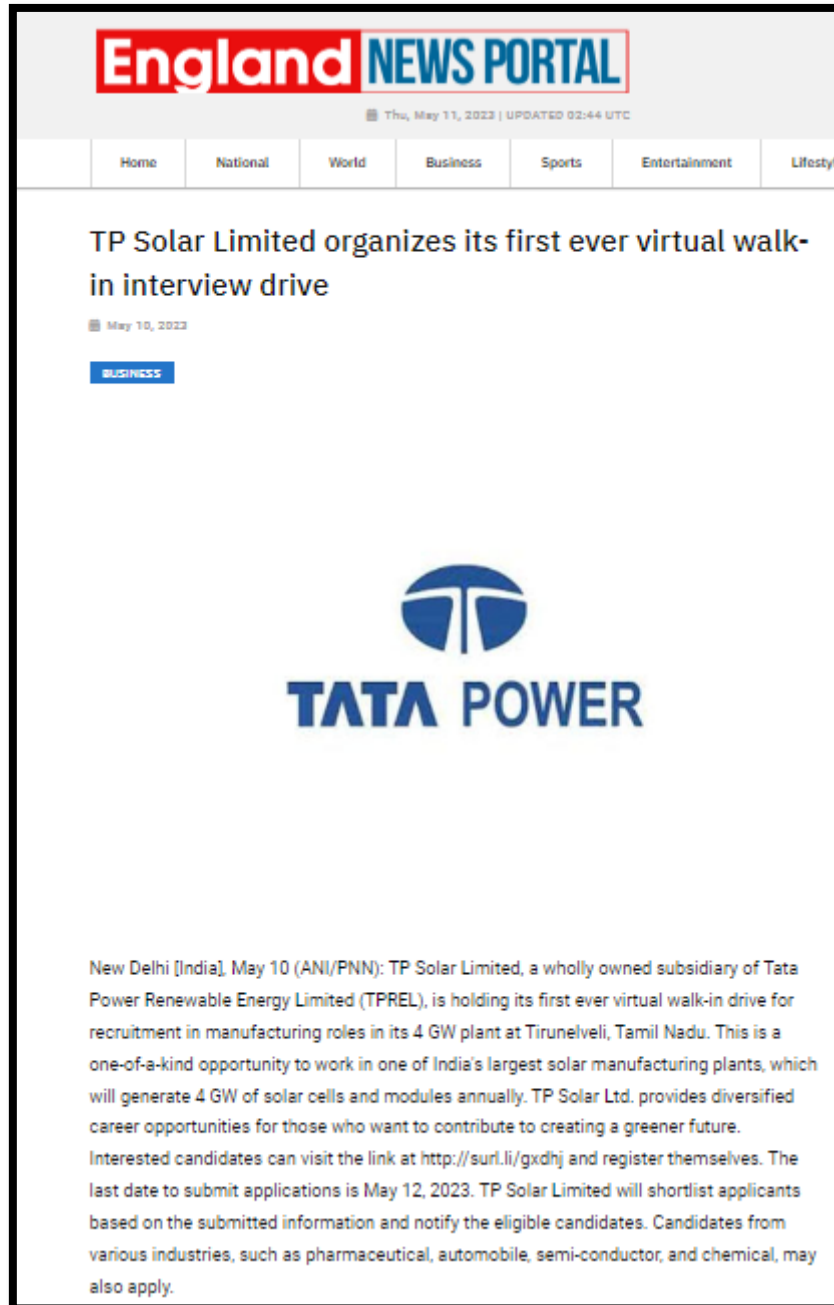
England NEWS PORTAL

Thu, May 11, 2023 | UPDATED 02:44 UTC

Home | National | World | Business | Sports | Entertainment | Lifesty

TP Solar Limited organizes its first ever virtual walk-in interview drive

May 10, 2023

BUSINESS

TATA POWER

New Delhi [India], May 10 (ANI/PNN): TP Solar Limited, a wholly owned subsidiary of Tata Power Renewable Energy Limited (TPREL), is holding its first ever virtual walk-in drive for recruitment in manufacturing roles in its 4 GW plant at Tirunelveli, Tamil Nadu. This is a one-of-a-kind opportunity to work in one of India's largest solar manufacturing plants, which will generate 4 GW of solar cells and modules annually. TP Solar Ltd. provides diversified career opportunities for those who want to contribute to creating a greener future. Interested candidates can visit the link at http://surl.li/gxdhj and register themselves. The last date to submit applications is May 12, 2023. TP Solar Limited will shortlist applicants based on the submitted information and notify the eligible candidates. Candidates from various industries, such as pharmaceutical, automobile, semi-conductor, and chemical, may also apply.